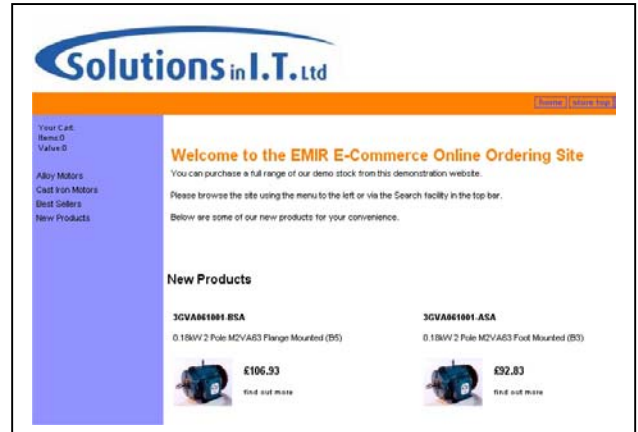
Solutions in I.T. Ltd

home store top

Your Cart
Items:0
Value:0

Alloy Motors
Cast Iron Motors
Best Sellers
New Products

Welcome to the EMIR E-Commerce Online Ordering Site

You can purchase a full range of our demo stock from this demonstration website.

Please browse the site using the menu to the left or via the Search facility in the top bar.

Below are some of our new products for your convenience.

New Products

3GVA061001-BSA

0.18kW 2 Pole M2VA63 Flange Mounted (B5)

£106.93

find out more

3GVA061001-ASA

0.18kW 2 Pole M2VA63 Foot Mounted (B3)

£92.83

find out more